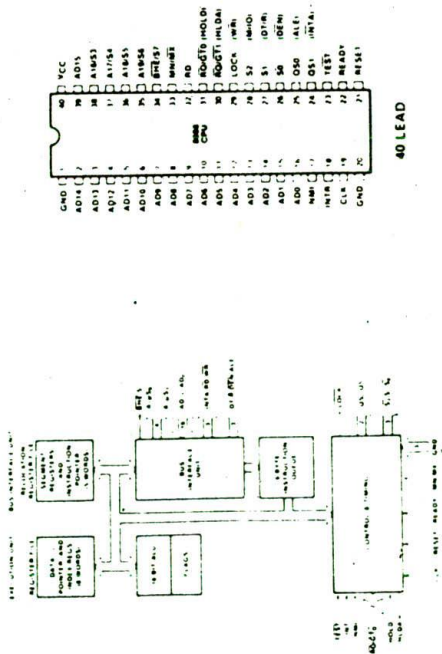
GND 1
AD14 2
AD13 3
AD12 4
AD11 5
AD10 6
AD9 7
AD8 8
AD7 9
AD6 10
AD5 11
AD4 12
AD3 13
AD2 14
AD1 15
AD0 16
NMI 17
INTR 18
CLK 19
GND 20

40 VCC
39 AD15
38 A16/S3
37 A17/S4
36 A18/S5
35 A19/S6
34 $\overline{BHE}$/S7
33 MN/$\overline{MX}$
32 $\overline{RD}$
31 $\overline{RQ}$/$\overline{GT0}$ (HOLD)
30 $\overline{RQ}$/$\overline{GT1}$ (HLDA)
29 $\overline{LOCK}$ ($\overline{WR}$)
28 $\overline{S2}$ (M/$\overline{IO}$)
27 $\overline{S1}$ (DT/$\overline{R}$)
26 $\overline{S0}$ ($\overline{DEN}$)
25 QS0 (ALE)
24 QS1 ($\overline{INTA}$)
23 $\overline{TEST}$
22 READY
21 RESET

8086 CPU

40 LEAD

BUS INTERFACE UNIT
RELOCATION REGISTER FILE
SEGMENT REGISTERS AND INSTRUCTION POINTER (5 WORDS)
EXECUTION UNIT
REGISTER FILE
DATA, POINTER AND INDEX REGS (8 WORDS)
16-BIT ALU
FLAGS
BUS INTERFACE UNIT
6-BYTE INSTRUCTION QUEUE
CONTROL & TIMING
$\overline{BHE}$/S7
A19/S6
A16/S3
AD15 - AD0
INTA, $\overline{RD}$, $\overline{WR}$
DT/$\overline{R}$, $\overline{DEN}$, ALE
$\overline{LOCK}$
QS0, QS1
$\overline{S2}$, $\overline{S1}$, $\overline{S0}$
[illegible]
CLK RESET READY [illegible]
$\overline{RQ}$/$\overline{GT}$
HOLD
HLDA